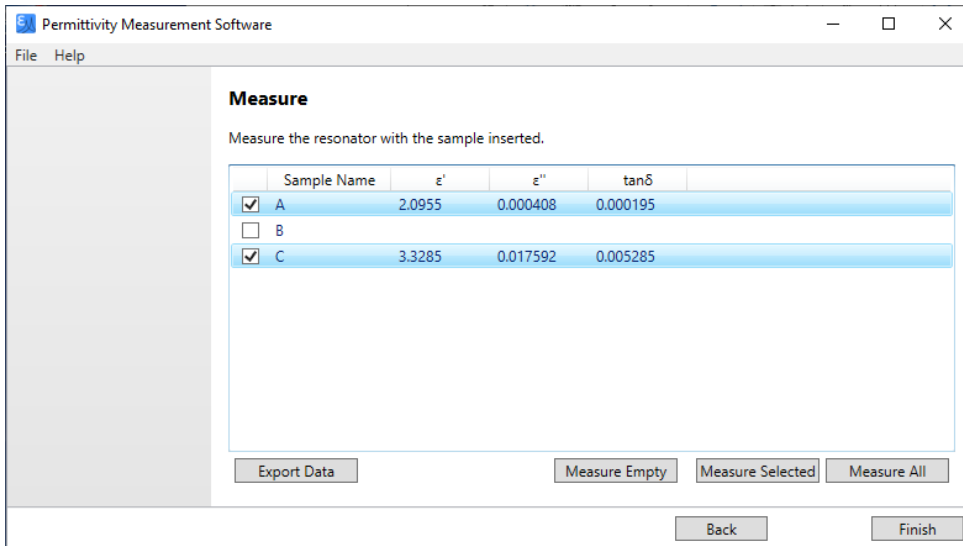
Permittivity Measurement Software

File Help

Measure

Measure the resonator with the sample inserted.

| | Sample Name | ε' | ε'' | tanδ |
|---|---|---|---|---|
| ☑ | A | 2.0955 | 0.000408 | 0.000195 |
| ☐ | B | | | |
| ☑ | C | 3.3285 | 0.017592 | 0.005285 |

Export Data

Measure Empty

Measure Selected

Measure All

Back

Finish